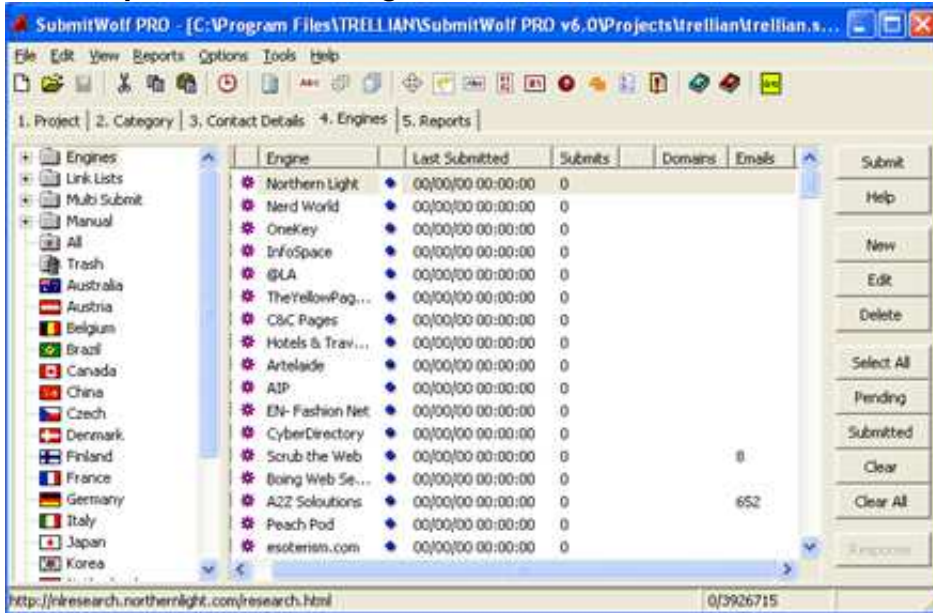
SubmitWolf PRO - [C:\Program Files\TRELLIAN\SubmitWolf PRO v6.0\Projects\trellian\trellian.s...

File Edit View Reports Options Tools Help

1. Project | 2. Category | 3. Contact Details | 4. Engines | 5. Reports

Engines
Link Lists
Multi Submit
Manual
All
Trash
Australia
Austria
Belgium
Brazil
Canada
China
Czech
Denmark
Finland
France
Germany
Italy
Japan
Korea

| Engine | Last Submitted | Submits | Domains | Emails |
|---|---|---|---|---|
| Northern Light | 00/00/00 00:00:00 | 0 | | |
| Nerd World | 00/00/00 00:00:00 | 0 | | |
| OneKey | 00/00/00 00:00:00 | 0 | | |
| InfoSpace | 00/00/00 00:00:00 | 0 | | |
| @LA | 00/00/00 00:00:00 | 0 | | |
| TheYellowPag... | 00/00/00 00:00:00 | 0 | | |
| C&C Pages | 00/00/00 00:00:00 | 0 | | |
| Hotels & Trav... | 00/00/00 00:00:00 | 0 | | |
| Artelaide | 00/00/00 00:00:00 | 0 | | |
| AIP | 00/00/00 00:00:00 | 0 | | |
| EN- Fashion Net | 00/00/00 00:00:00 | 0 | | |
| CyberDirectory | 00/00/00 00:00:00 | 0 | | |
| Scrub the Web | 00/00/00 00:00:00 | 0 | | 8 |
| Boing Web Se... | 00/00/00 00:00:00 | 0 | | |
| A2Z Soloutions | 00/00/00 00:00:00 | 0 | | 652 |
| Peach Pod | 00/00/00 00:00:00 | 0 | | |
| esoterism.com | 00/00/00 00:00:00 | 0 | | |

Submit
Help
New
Edit
Delete
Select All
Pending
Submitted
Clear
Clear All
Response

http://nlresearch.northernlight.com/research.html
0/3926715